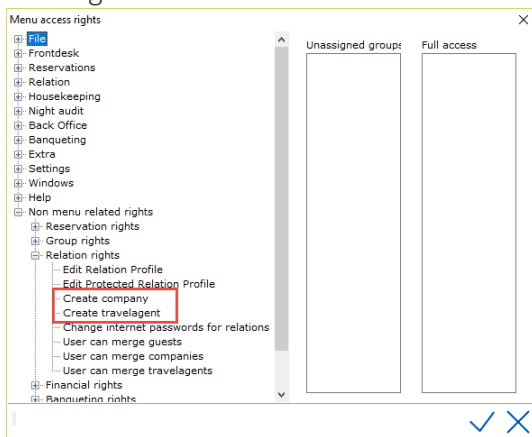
Menu access rights
×
File
Frontdesk
Reservations
Relation
Housekeeping
Night audit
Back Office
Banqueting
Extra
Settings
Windows
Help
Non menu related rights
Reservation rights
Group rights
Relation rights
Edit Relation Profile
Edit Protected Relation Profile
Create company
Create travelagent
Change internet passwords for relations
User can merge guests
User can merge companies
User can merge travelagents
Financial rights
Banqueting rights

Unassigned groups
Full access